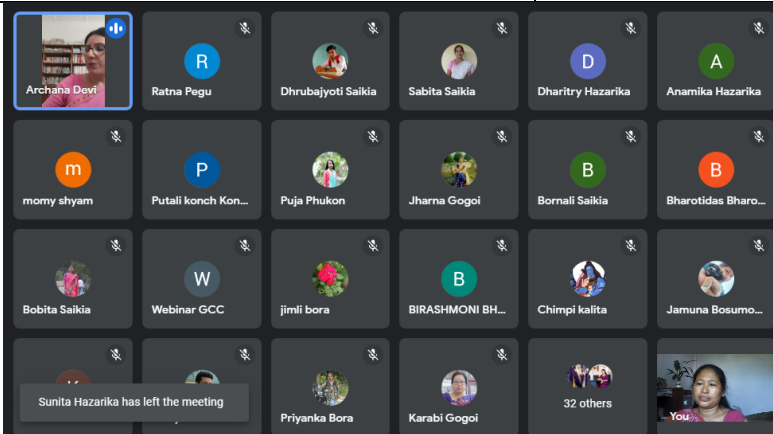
Archana Devi

R
Ratna Pegu

Dhrubajyoti Saikia

Sabita Saikia

D
Dharitry Hazarika

A
Anamika Hazarika

m
momy shyam

P
Putali konch Kon...

Puja Phukon

Jharna Gogoi

B
Bornali Saikia

B
Bharotidas Bharo...

Bobita Saikia

W
Webinar GCC

jimli bora

B
BIRASHMONI BH...

Chimpi kalita

Jamuna Bosumo...

Sunita Hazarika has left the meeting

Priyanka Bora

Karabi Gogoi

32 others

You